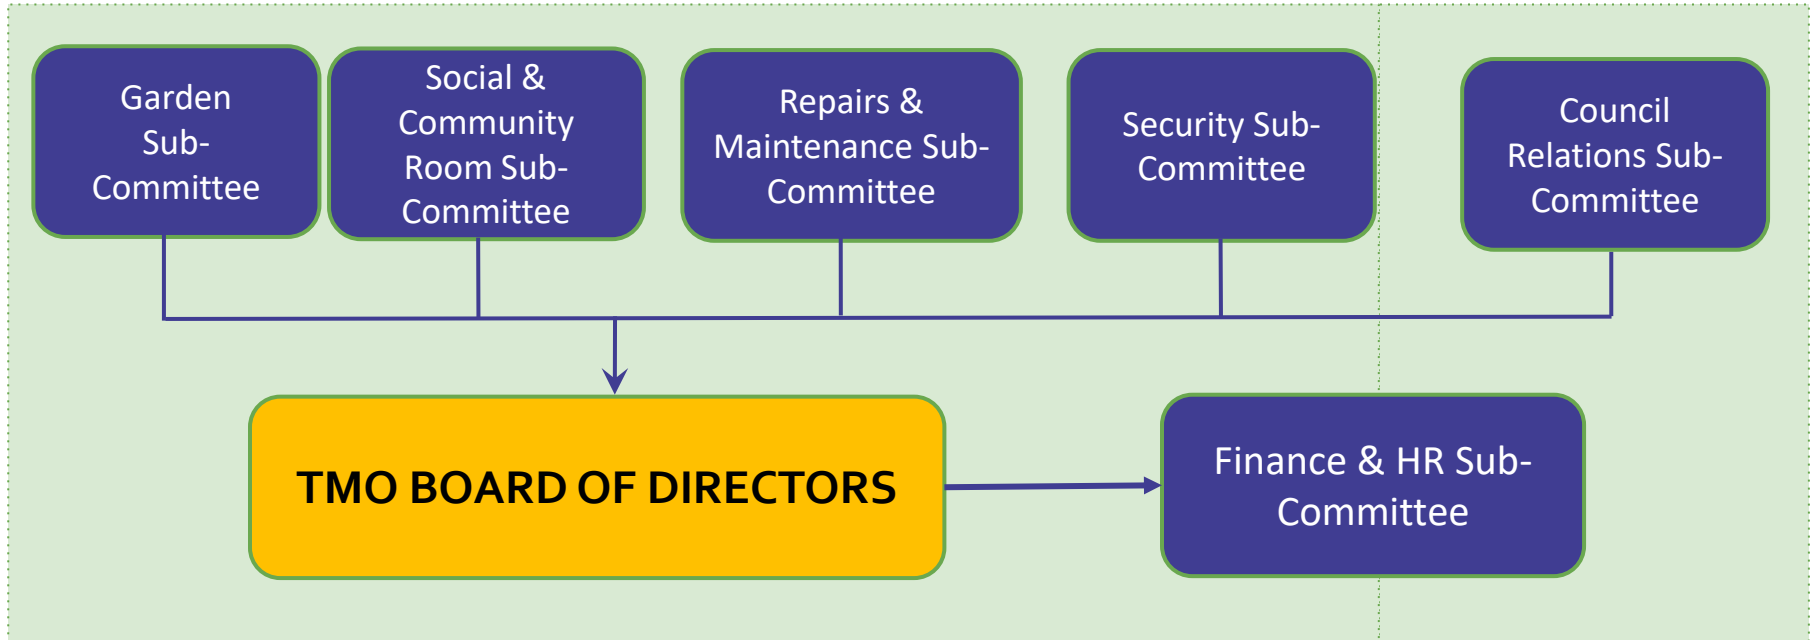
Garden Sub-Committee

Social & Community Room Sub-Committee

Repairs & Maintenance Sub-Committee

Security Sub-Committee

Council Relations Sub-Committee

TMO BOARD OF DIRECTORS

Finance & HR Sub-Committee